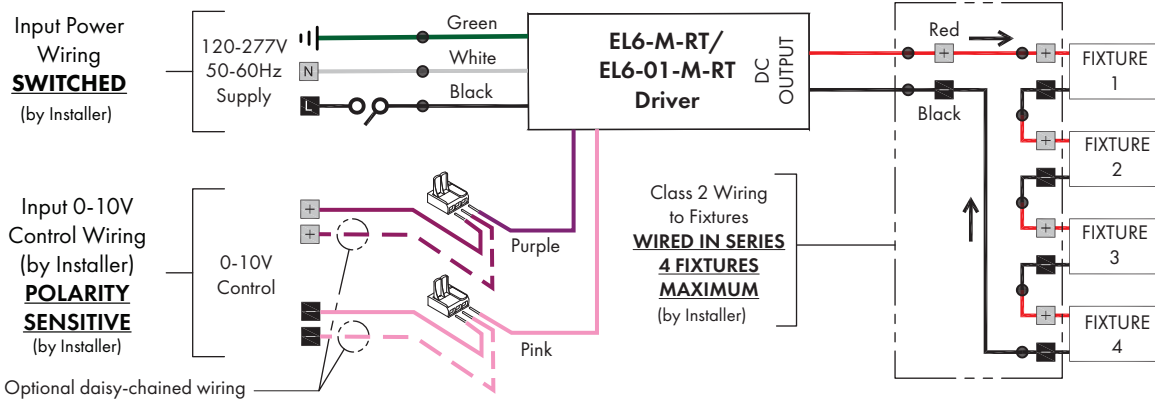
Input Power Wiring
SWITCHED
(by Installer)

120-277V
50-60Hz
Supply

N
L

Green
White
Black

EL6-M-RT/
EL6-01-M-RT
Driver

DC
OUTPUT

Red
+
Black

FIXTURE
1
FIXTURE
2
FIXTURE
3
FIXTURE
4

Input 0-10V
Control Wiring
(by Installer)
POLARITY
SENSITIVE
(by Installer)

0-10V
Control

+
+

Purple
Pink

Class 2 Wiring
to Fixtures
WIRED IN SERIES
4 FIXTURES
MAXIMUM
(by Installer)

Optional daisy-chained wiring